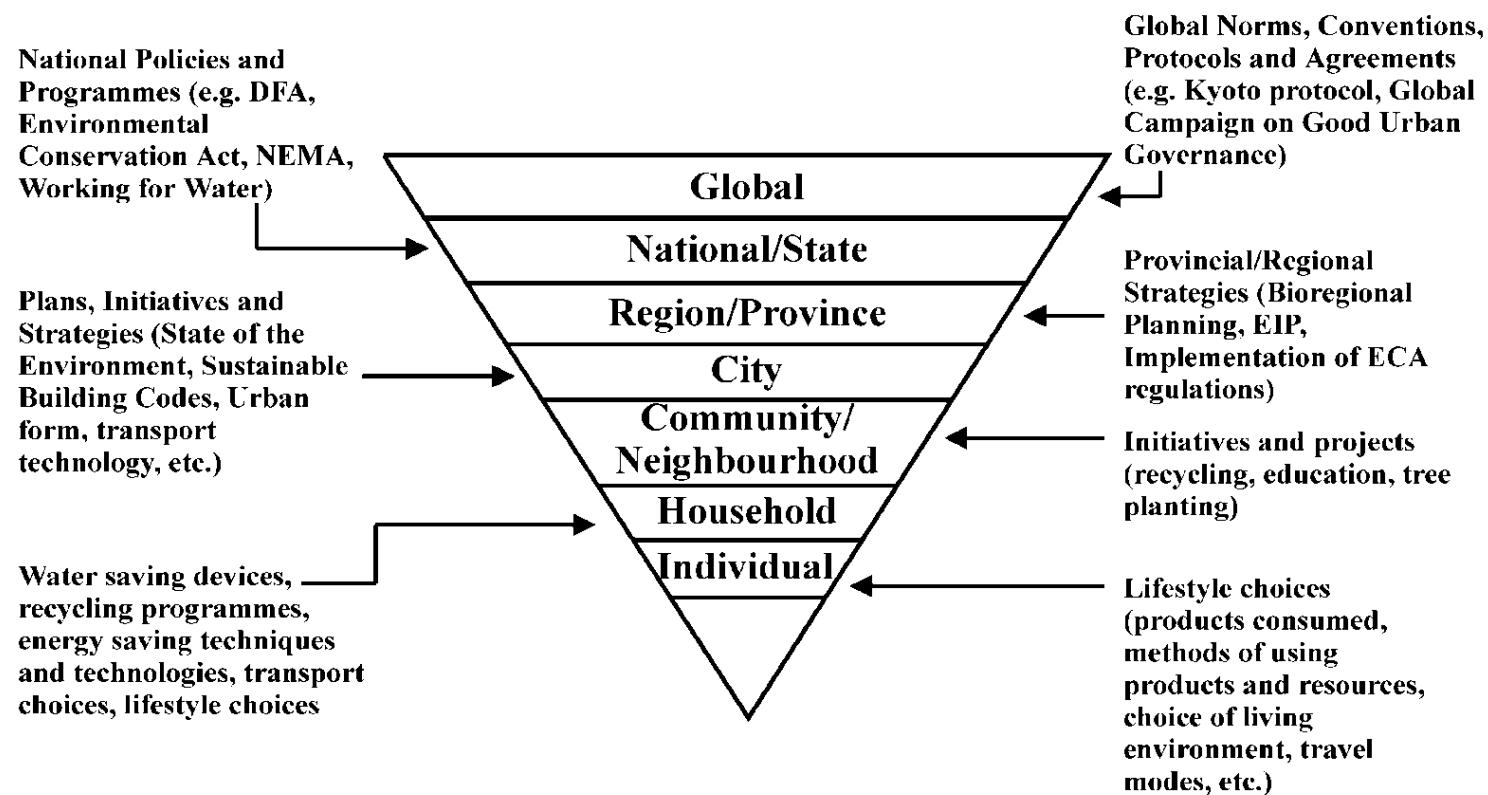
National Policies and Programmes (e.g. DFA, Environmental Conservation Act, NEMA, Working for Water)

Global Norms, Conventions, Protocols and Agreements (e.g. Kyoto protocol, Global Campaign on Good Urban Governance)

Global

National/State

Region/Province

City

Community/ Neighbourhood

Household

Individual

Plans, Initiatives and Strategies (State of the Environment, Sustainable Building Codes, Urban form, transport technology, etc.)

Provincial/Regional Strategies (Bioregional Planning, EIP, Implementation of ECA regulations)

Initiatives and projects (recycling, education, tree planting)

Water saving devices, recycling programmes, energy saving techniques and technologies, transport choices, lifestyle choices

Lifestyle choices (products consumed, methods of using products and resources, choice of living environment, travel modes, etc.)